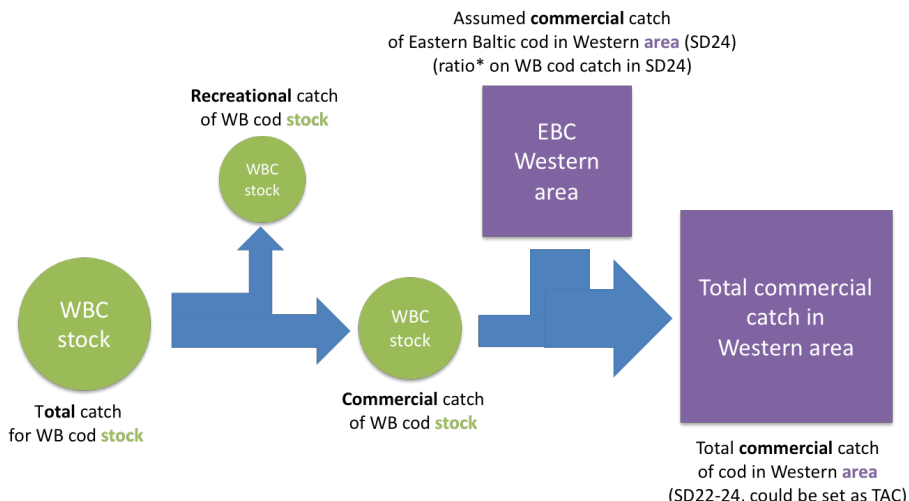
Assumed **commercial** catch of Eastern Baltic cod in Western **area** (SD24) (ratio* on WB cod catch in SD24)

**Recreational** catch of WB cod **stock**

WBC stock

EBC Western area

WBC stock

WBC stock

Total commercial catch in Western area

T**otal** catch for WB cod **stock**

**Commercial** catch of WB cod **stock**

Total **commercial** catch of cod in Western **area** (SD22-24, could be set as TAC)